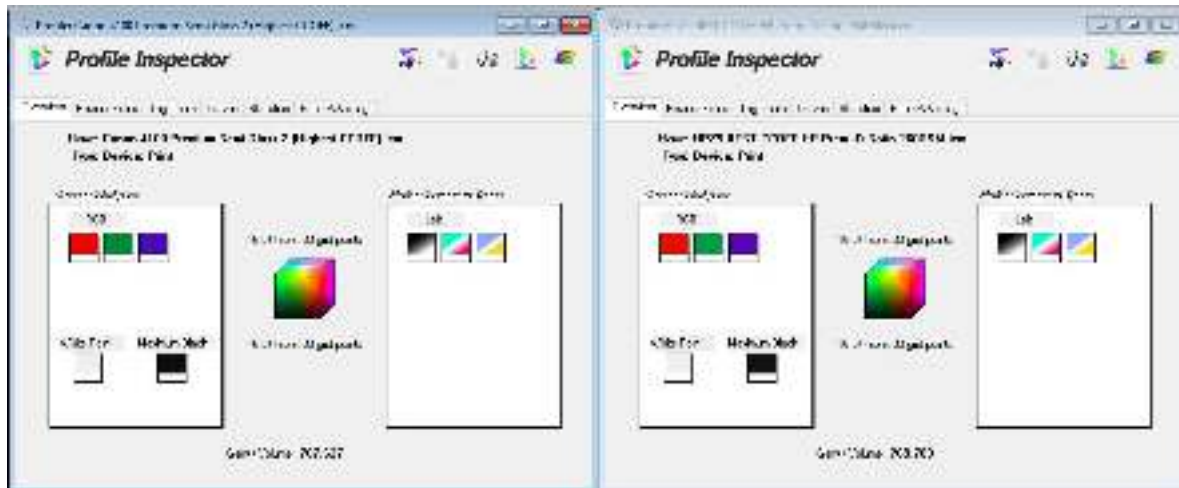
Profile Inspector

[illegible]

Name: Canon i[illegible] Premium Semi Gloss 2 (Highest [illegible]).icc
Type: Device: Print

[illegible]
RGB

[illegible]

White Point
Medium Black

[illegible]
Lab

Gamut Volume: 703,327

Profile Inspector

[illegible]

Name: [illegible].icc
Type: Device: Print

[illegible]
RGB

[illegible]

White Point
Medium Black

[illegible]
Lab

Gamut Volume: 703,703